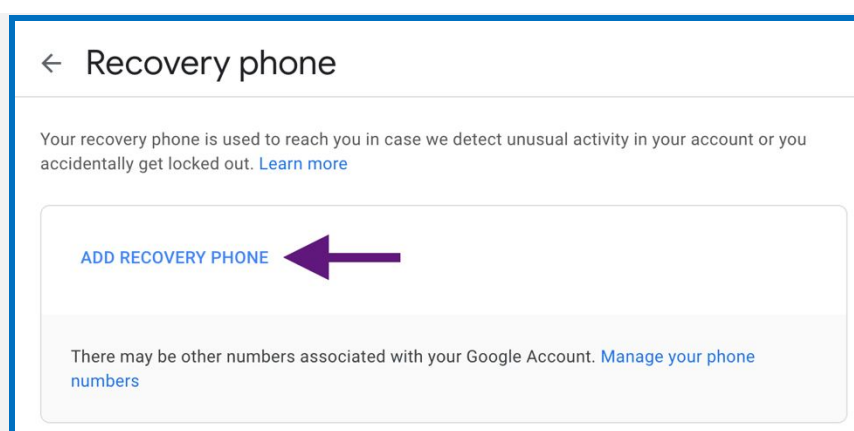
← Recovery phone

Your recovery phone is used to reach you in case we detect unusual activity in your account or you accidentally get locked out. Learn more

ADD RECOVERY PHONE

There may be other numbers associated with your Google Account. Manage your phone numbers